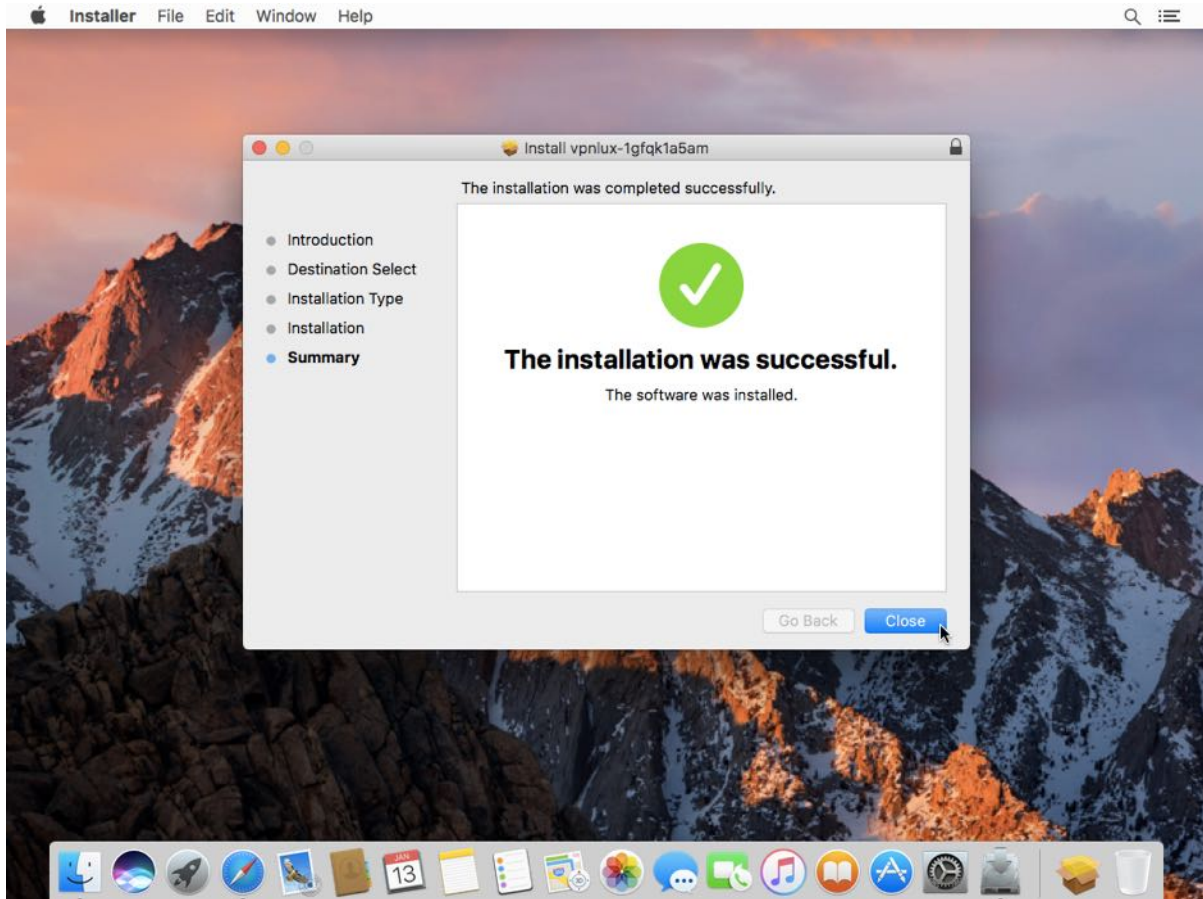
Installer File Edit Window Help

Install vpnlux-1gfqk1a5am

The installation was completed successfully.

Introduction
Destination Select
Installation Type
Installation
Summary

The installation was successful.

The software was installed.

Go Back
Close

JAN
13